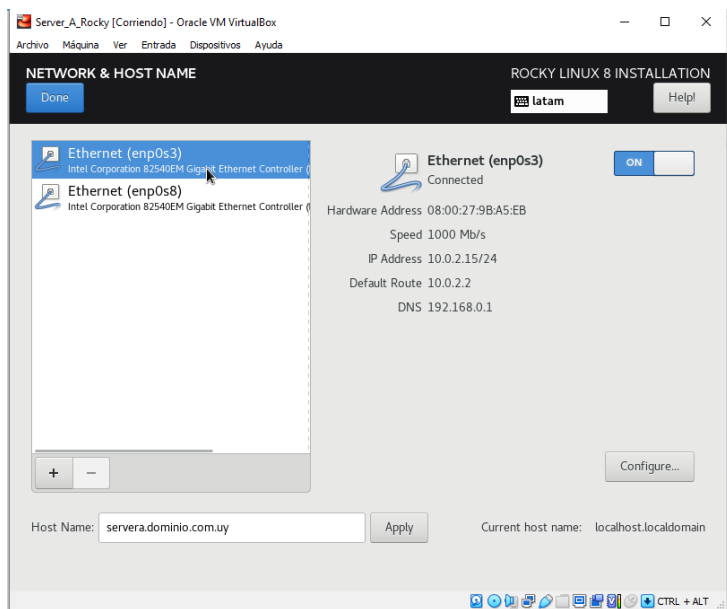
Server_A_Rocky [Corriendo] - Oracle VM VirtualBox

Archivo Máquina Ver Entrada Dispositivos Ayuda

NETWORK & HOST NAME

Done

ROCKY LINUX 8 INSTALLATION

latam

Help!

Ethernet (enp0s3)
Intel Corporation 82540EM Gigabit Ethernet Controller (

Ethernet (enp0s8)
Intel Corporation 82540EM Gigabit Ethernet Controller (

+ −

Ethernet (enp0s3)
Connected

ON

| | |
|---|---|
| Hardware Address | 08:00:27:9B:A5:EB |
| Speed | 1000 Mb/s |
| IP Address | 10.0.2.15/24 |
| Default Route | 10.0.2.2 |
| DNS | 192.168.0.1 |

Configure...

Host Name: servera.dominio.com.uy

Apply

Current host name: localhost.localdomain

CTRL + ALT